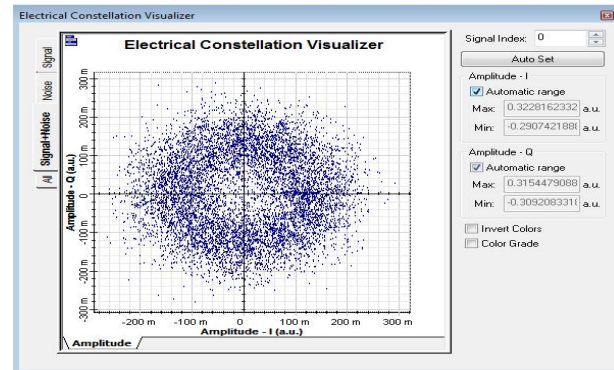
Electrical Constellation Visualizer

Signal
Noise
Signal+Noise
All

Electrical Constellation Visualizer

Amplitude - Q (a.u.)
300 m
200 m
100 m
0
-100 m
-200 m
-300 m

-200 m
-100 m
0
100 m
200 m
300 m
Amplitude - I (a.u.)

Amplitude

Signal Index: 0
Auto Set
Amplitude - I
Automatic range
Max: 0.3228162332 a.u.
Min: -0.290742188 a.u.
Amplitude - Q
Automatic range
Max: 0.3154479088 a.u.
Min: -0.309208331 a.u.
Invert Colors
Color Grade